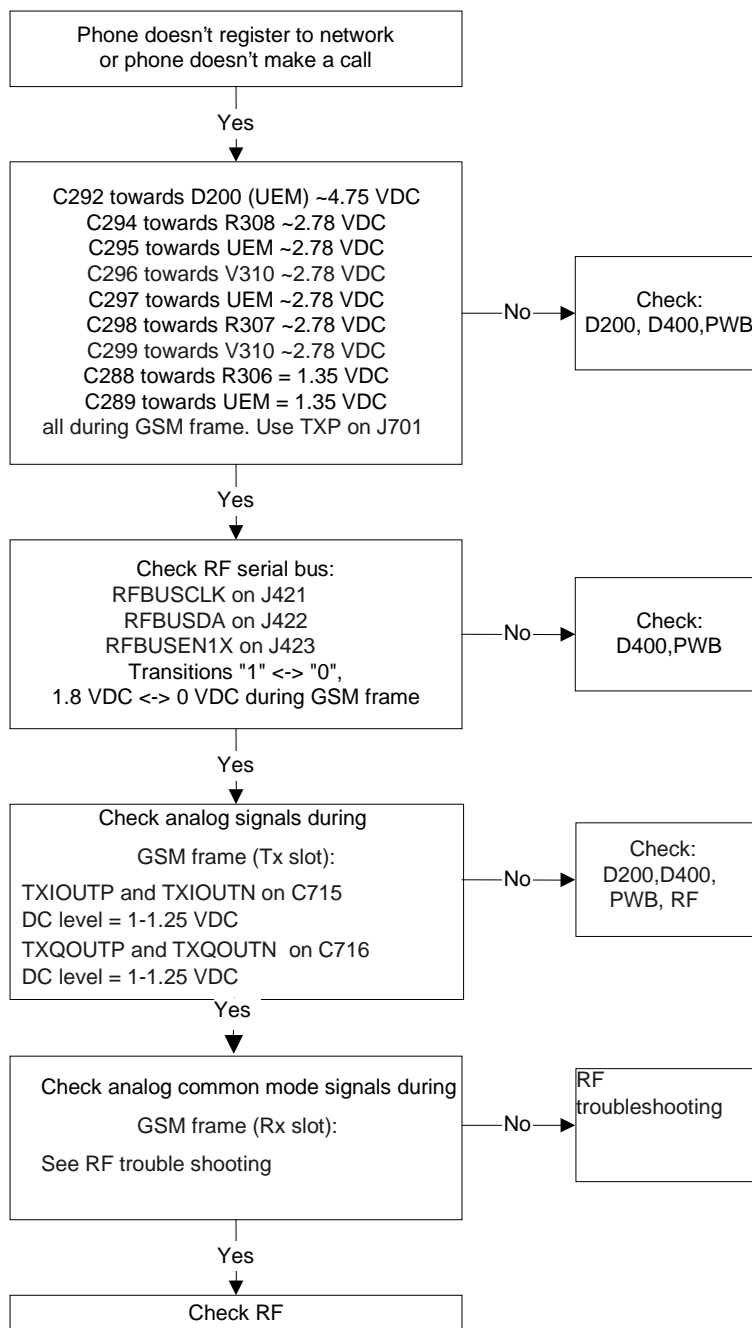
Phone doesn't register to network or phone doesn't make a call

Yes

C292 towards D200 (UEM) ~4.75 VDC
C294 towards R308 ~2.78 VDC
C295 towards UEM ~2.78 VDC
C296 towards V310 ~2.78 VDC
C297 towards UEM ~2.78 VDC
C298 towards R307 ~2.78 VDC
C299 towards V310 ~2.78 VDC
C288 towards R306 = 1.35 VDC
C289 towards UEM = 1.35 VDC
all during GSM frame. Use TXP on J701

No

Check:
D200, D400,PWB

Yes

Check RF serial bus:
RFBUSCLK on J421
RFBUSDA on J422
RFBUSEN1X on J423
Transitions "1" <-> "0",
1.8 VDC <-> 0 VDC during GSM frame

No

Check:
D400,PWB

Yes

Check analog signals during
GSM frame (Tx slot):
TXIOUTP and TXIOUTN on C715
DC level = 1-1.25 VDC
TXQOUTP and TXQOUTN on C716
DC level = 1-1.25 VDC

No

Check:
D200,D400,
PWB, RF

Yes

Check analog common mode signals during
GSM frame (Rx slot):
See RF trouble shooting

No

RF
troubleshooting

Yes

Check RF